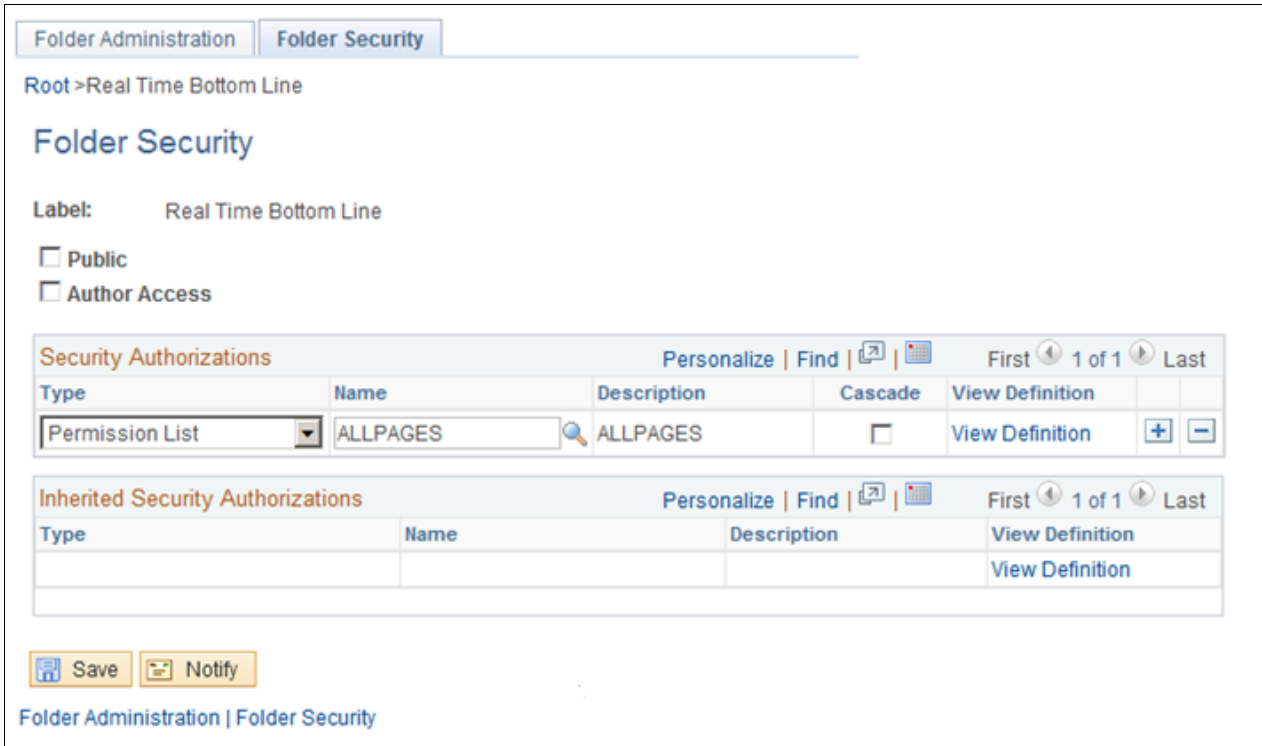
Folder Administration | Folder Security

Root >Real Time Bottom Line

Folder Security

Label: Real Time Bottom Line

Public

Author Access

Security Authorizations Personalize | Find | First 1 of 1 Last

| Type | Name | Description | Cascade | View Definition |
|---|---|---|---|---|
| Permission List | ALLPAGES | ALLPAGES | | View Definition |

Inherited Security Authorizations Personalize | Find | First 1 of 1 Last

| Type | Name | Description | View Definition |
|---|---|---|---|
| | | | View Definition |

Save Notify

Folder Administration | Folder Security